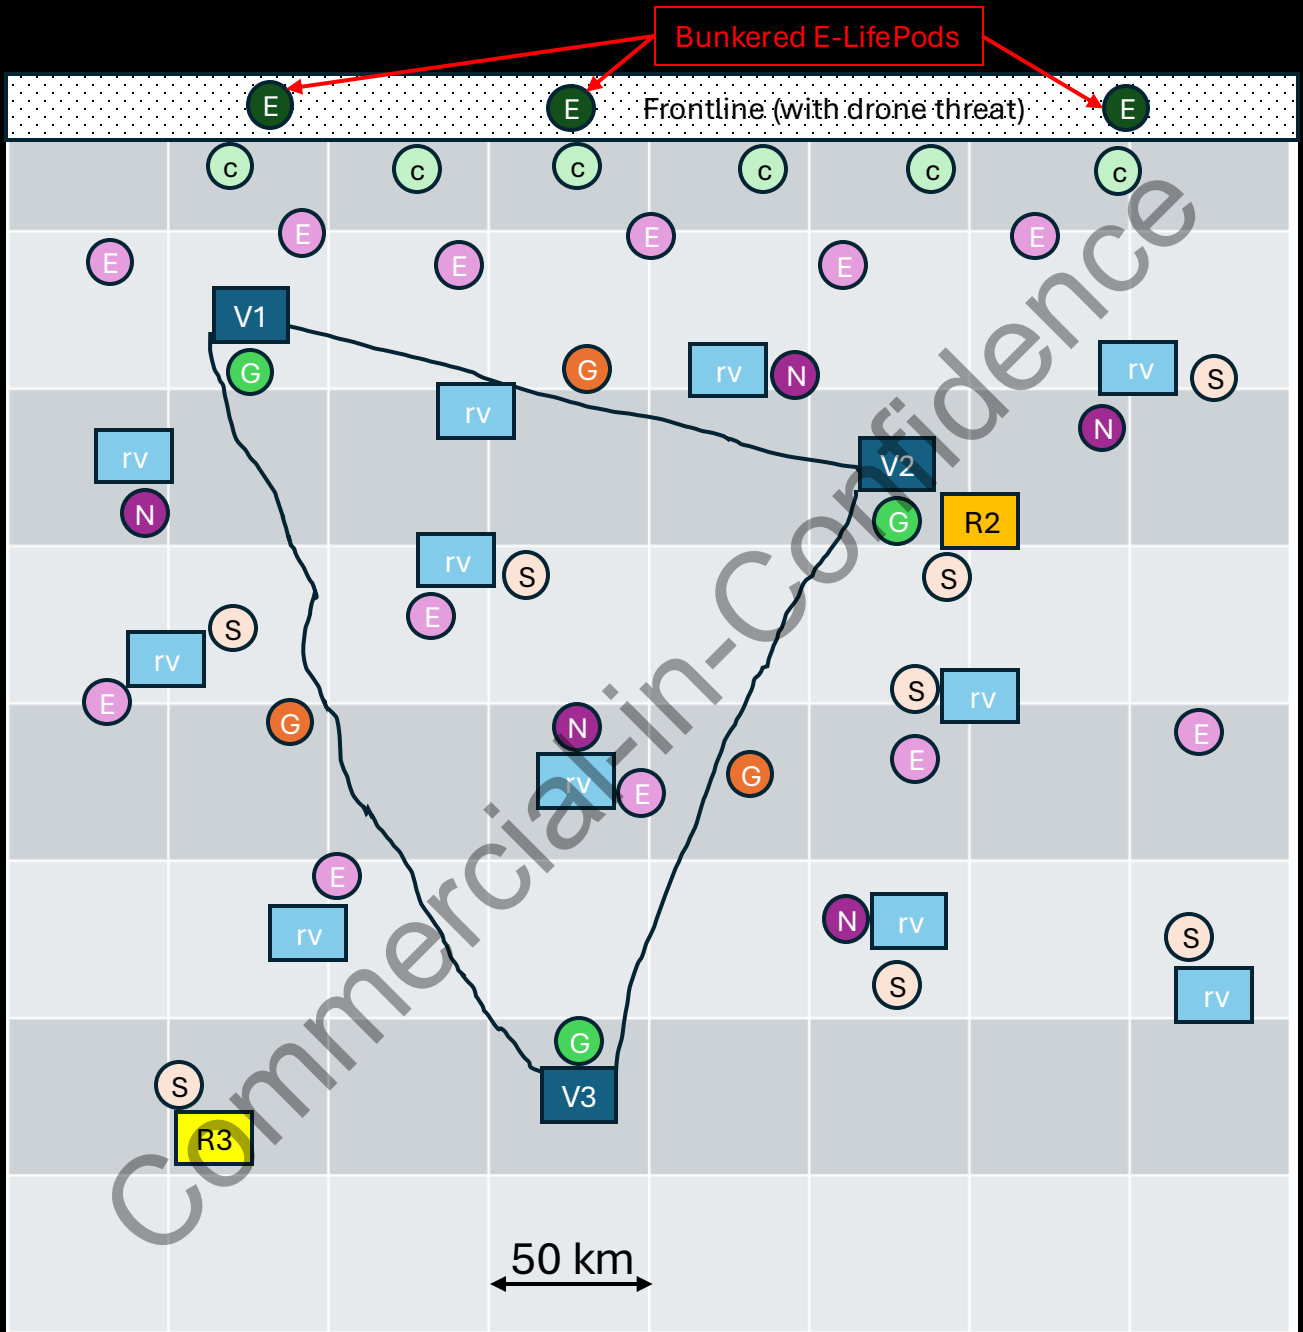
Bunkered E-LifePods

E E Frontline (with drone threat) E

c c c c c c

E E E E E E E

V1

G G rv N rv S

rv rv N

N V2

G R2

rv S S

S rv

E E

G S rv

N E

rv E G

E

N rv

rv S S

rv

G

S V3

R3

50 km

Commercial-in-Confidence